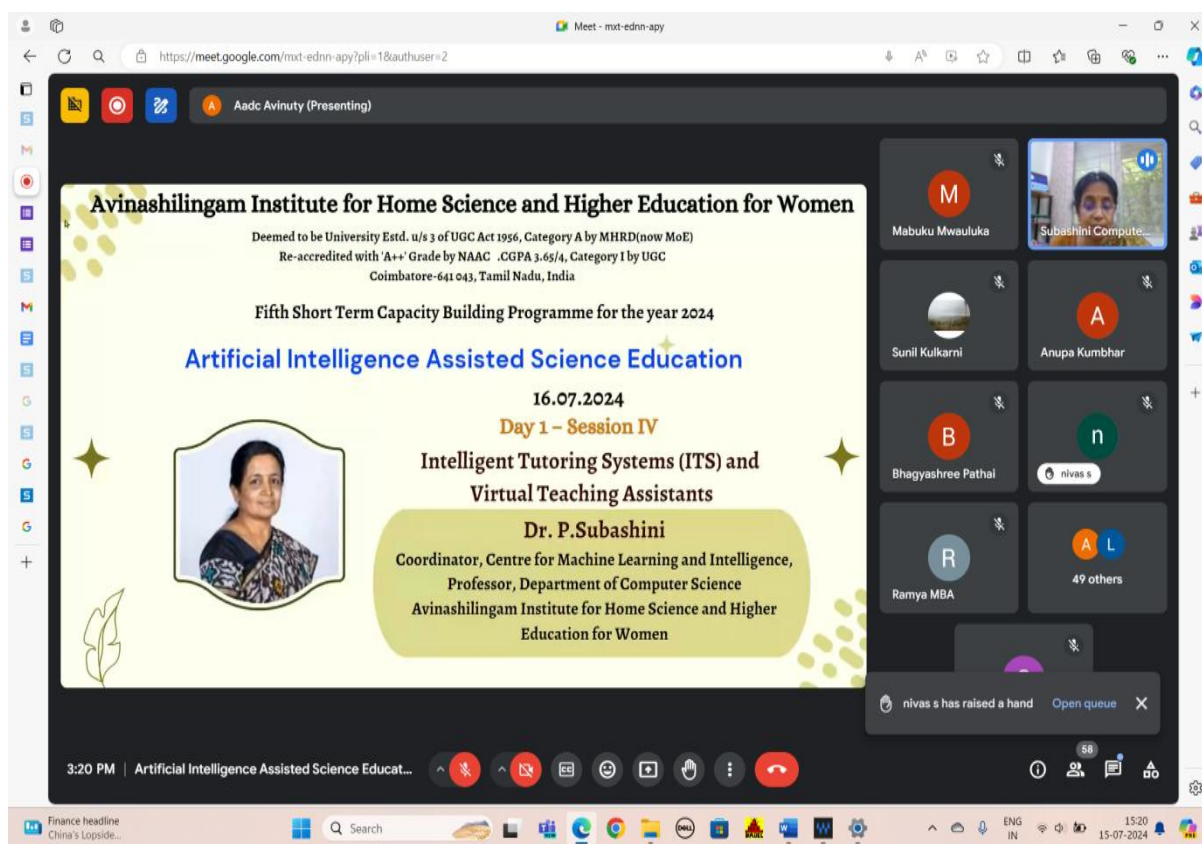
Meet - mxt-ednn-apy

https://meet.google.com/mxt-ednn-apy?pli=1&authuser=2

A Aadc Avinuty (Presenting)

Avinashilingam Institute for Home Science and Higher Education for Women

Deemed to be University Estd. u/s 3 of UGC Act 1956, Category A by MHRD(now MoE)
Re-accredited with 'A++' Grade by NAAC .CGPA 3.65/4, Category I by UGC
Coimbatore-641 043, Tamil Nadu, India

Fifth Short Term Capacity Building Programme for the year 2024

Artificial Intelligence Assisted Science Education

16.07.2024

Day 1 – Session IV

Intelligent Tutoring Systems (ITS) and Virtual Teaching Assistants

Dr. P.Subashini

Coordinator, Centre for Machine Learning and Intelligence, Professor, Department of Computer Science Avinashilingam Institute for Home Science and Higher Education for Women

M
Mabuku Mwauluka

Subashini Compute...

Sunil Kulkarni

A
Anupa Kumbhar

B
Bhagyashree Pathai

n
nivas s

R
Ramya MBA

A L
49 others

nivas s has raised a hand Open queue

3:20 PM | Artificial Intelligence Assisted Science Educat...

58

Finance headline
China's Lopside...

Search

ENG
IN

15:20
15-07-2024